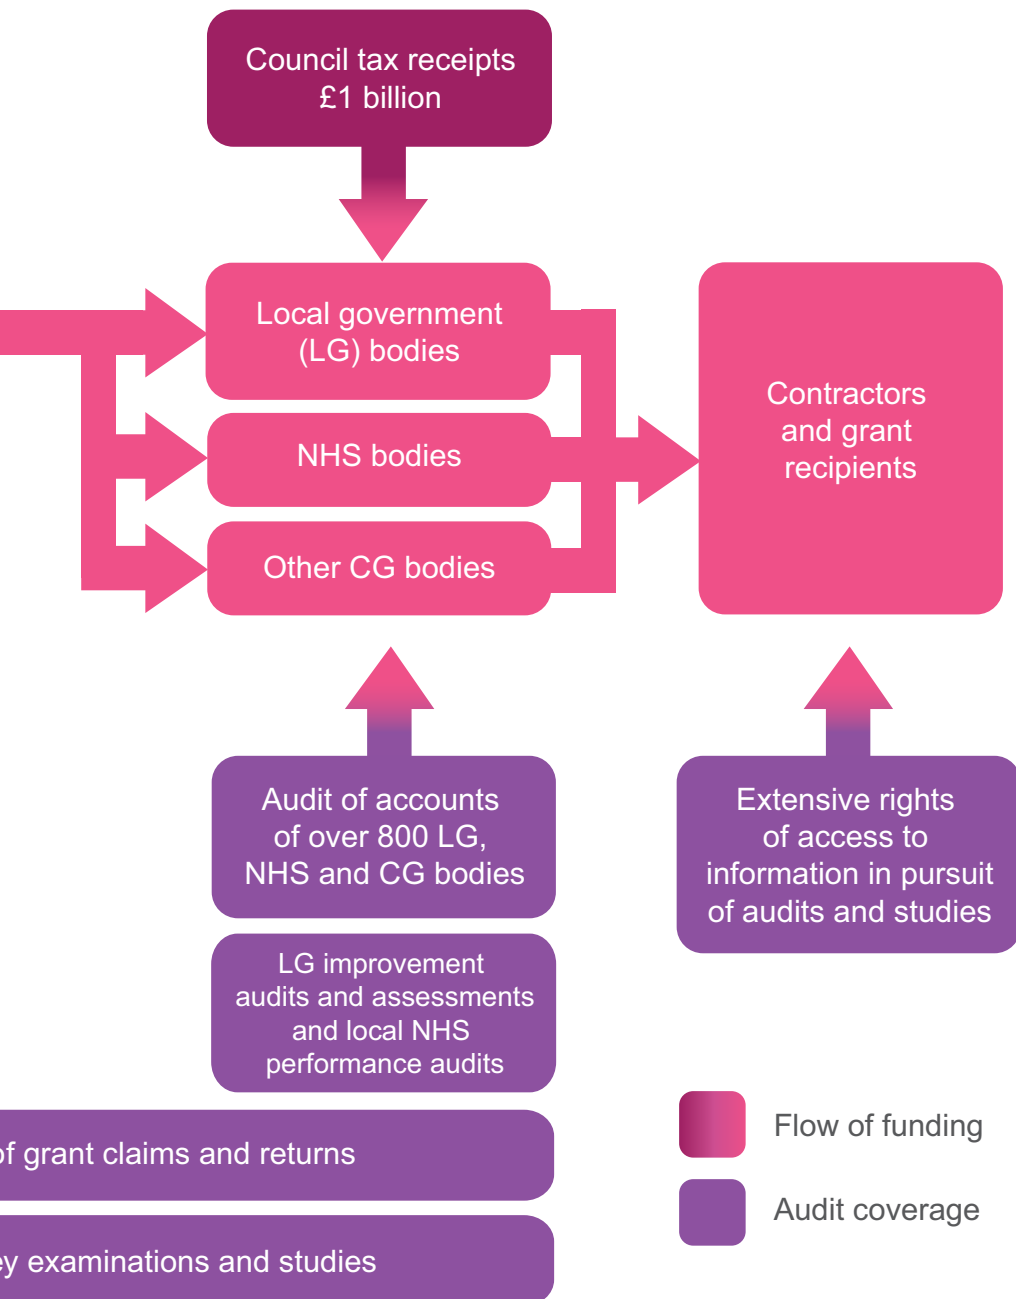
Council tax receipts
£1 billion

Local government (LG) bodies

NHS bodies

Other CG bodies

Contractors and grant recipients

Audit of accounts of over 800 LG, NHS and CG bodies

LG improvement audits and assessments and local NHS performance audits

Extensive rights of access to information in pursuit of audits and studies

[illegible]f grant claims and returns

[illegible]y examinations and studies

Flow of funding

Audit coverage